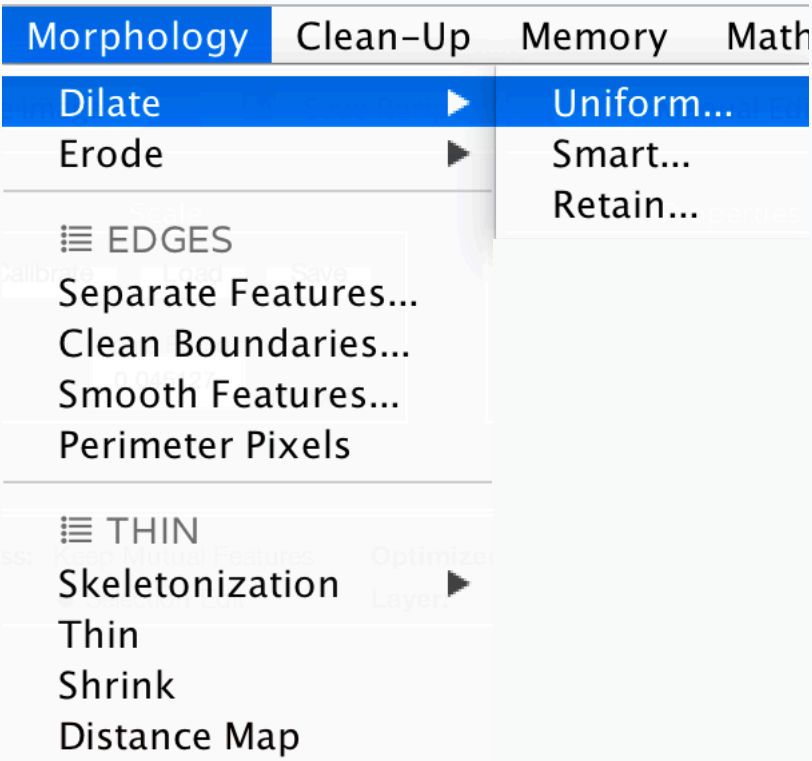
Morphology Clean-Up Memory Math

Dilate
Erode

EDGES
Separate Features...
Clean Boundaries...
Smooth Features...
Perimeter Pixels

THIN
Skeletonization
Thin
Shrink
Distance Map

Uniform...
Smart...
Retain...